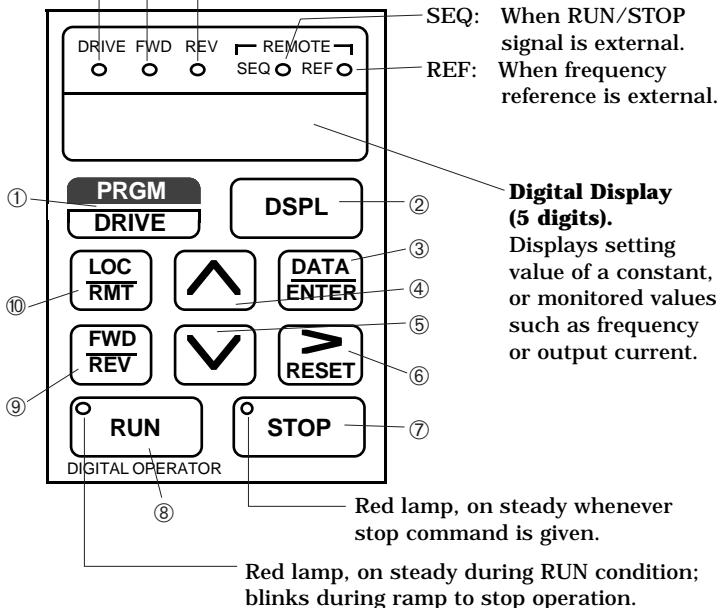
DRIVE FWD REV REMOTE SEQ REF

SEQ: When RUN/STOP signal is external.

REF: When frequency reference is external.

PRGM
DRIVE

DSPL

LOC
RMT

DATA
ENTER

FWD
REV

>
RESET

RUN

STOP

DIGITAL OPERATOR

①
②
③
④
⑤
⑥
⑦
⑧
⑨
⑩

**Digital Display (5 digits).**
Displays setting value of a constant, or monitored values such as frequency or output current.

Red lamp, on steady whenever stop command is given.

Red lamp, on steady during RUN condition; blinks during ramp to stop operation.